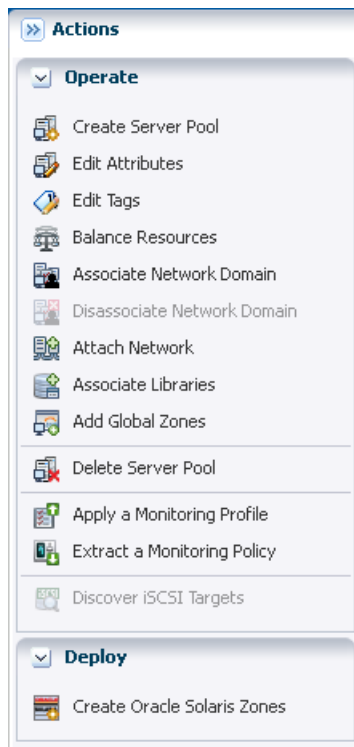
Actions

Operate

Create Server Pool
Edit Attributes
Edit Tags
Balance Resources
Associate Network Domain
Disassociate Network Domain
Attach Network
Associate Libraries
Add Global Zones
Delete Server Pool
Apply a Monitoring Profile
Extract a Monitoring Policy
Discover iSCSI Targets

Deploy

Create Oracle Solaris Zones